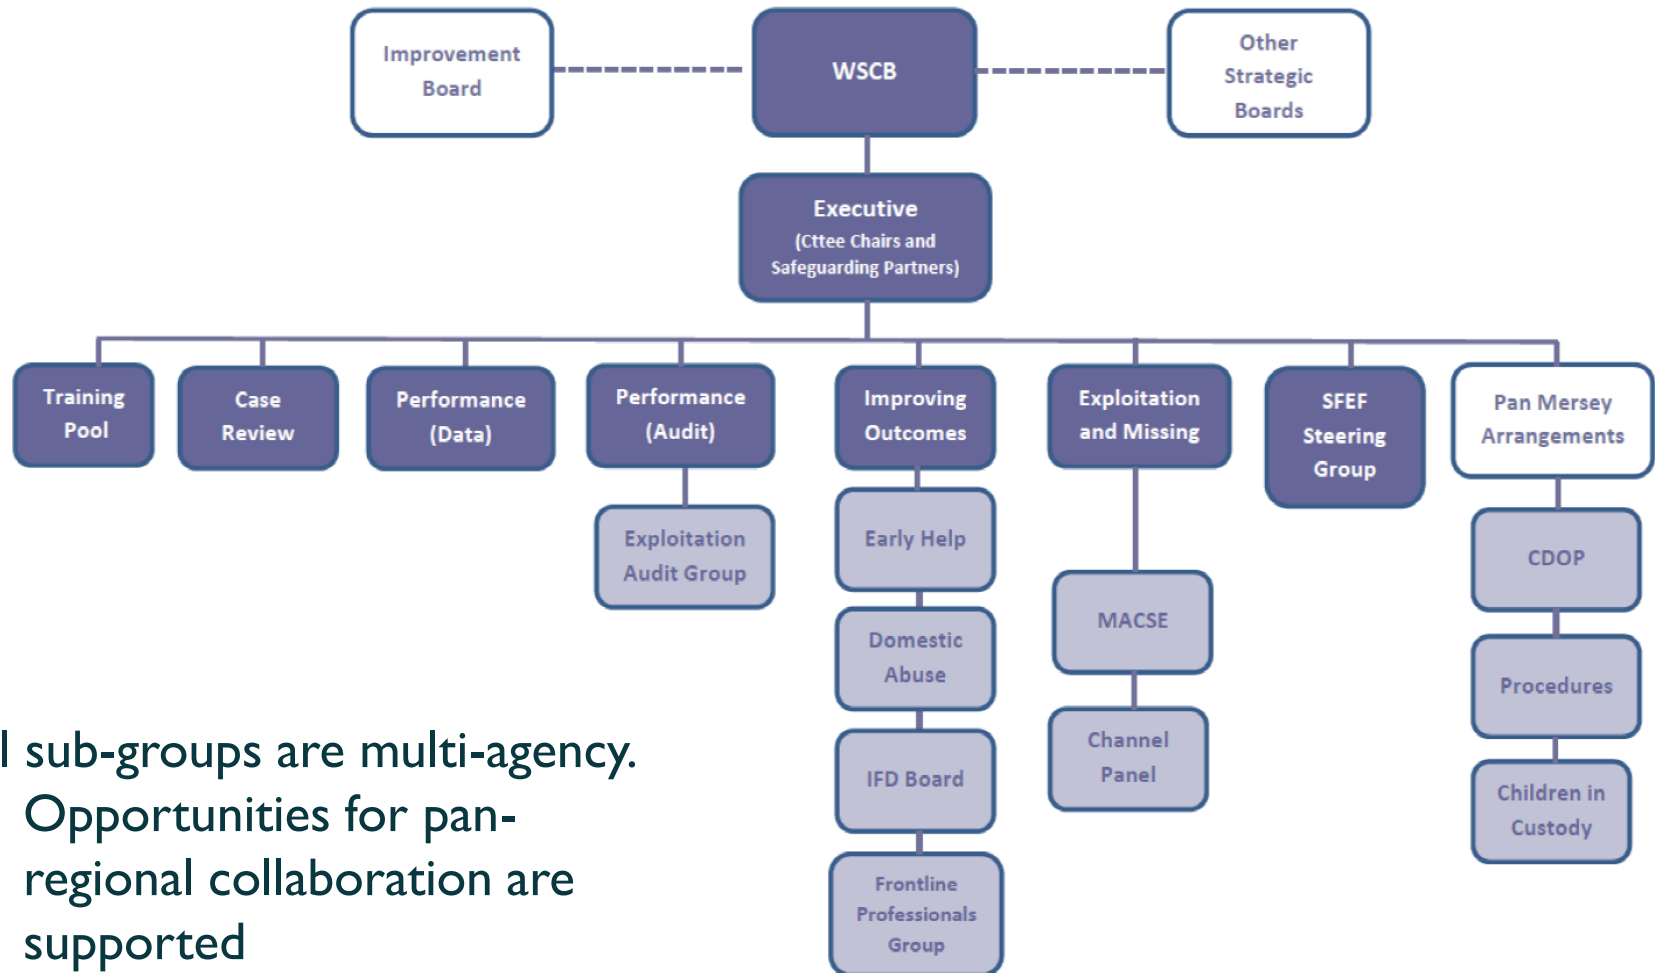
Improvement Board

WSCB

Other Strategic Boards

Executive
(Cttee Chairs and Safeguarding Partners)

Training Pool

Case Review

Performance (Data)

Performance (Audit)

Exploitation Audit Group

Improving Outcomes

Early Help

Domestic Abuse

IFD Board

Frontline Professionals Group

Exploitation and Missing

MACSE

Channel Panel

SFEF Steering Group

Pan Mersey Arrangements

CDOP

Procedures

Children in Custody

l sub-groups are multi-agency. Opportunities for pan-regional collaboration are supported